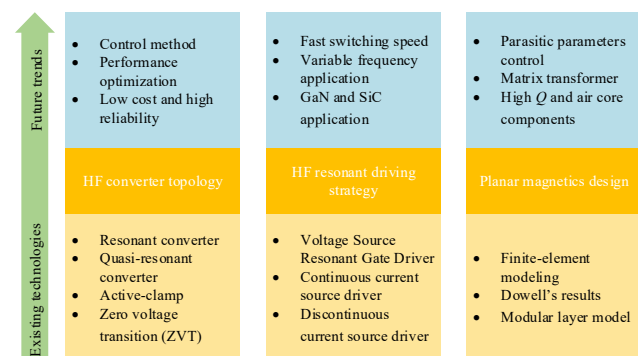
Future trends

Existing technologies

- Control method
- Performance optimization
- Low cost and high reliability

HF converter topology

- Resonant converter
- Quasi-resonant converter
- Active-clamp
- Zero voltage transition (ZVT)

- Fast switching speed
- Variable frequency application
- GaN and SiC application

HF resonant driving strategy

- Voltage Source Resonant Gate Driver
- Continuous current source driver
- Discontinuous current source driver

- Parasitic parameters control
- Matrix transformer
- High $Q$ and air core components

Planar magnetics design

- Finite-element modeling
- Dowell's results
- Modular layer model